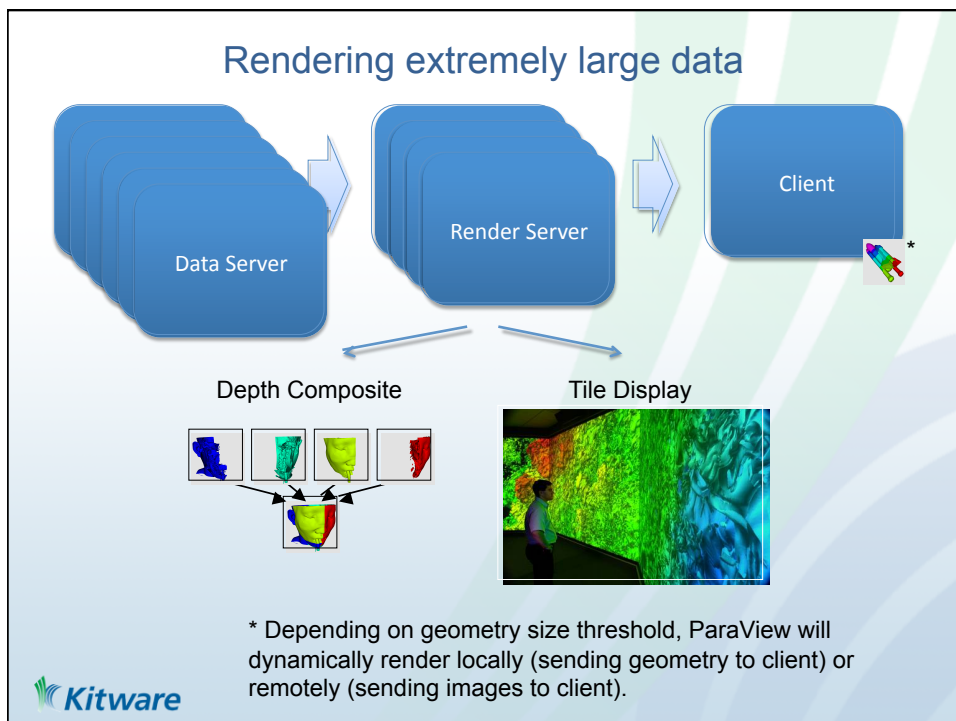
Rendering extremely large data

Data Server

Render Server

Client

*

Depth Composite

Tile Display

* Depending on geometry size threshold, ParaView will dynamically render locally (sending geometry to client) or remotely (sending images to client).

Kitware